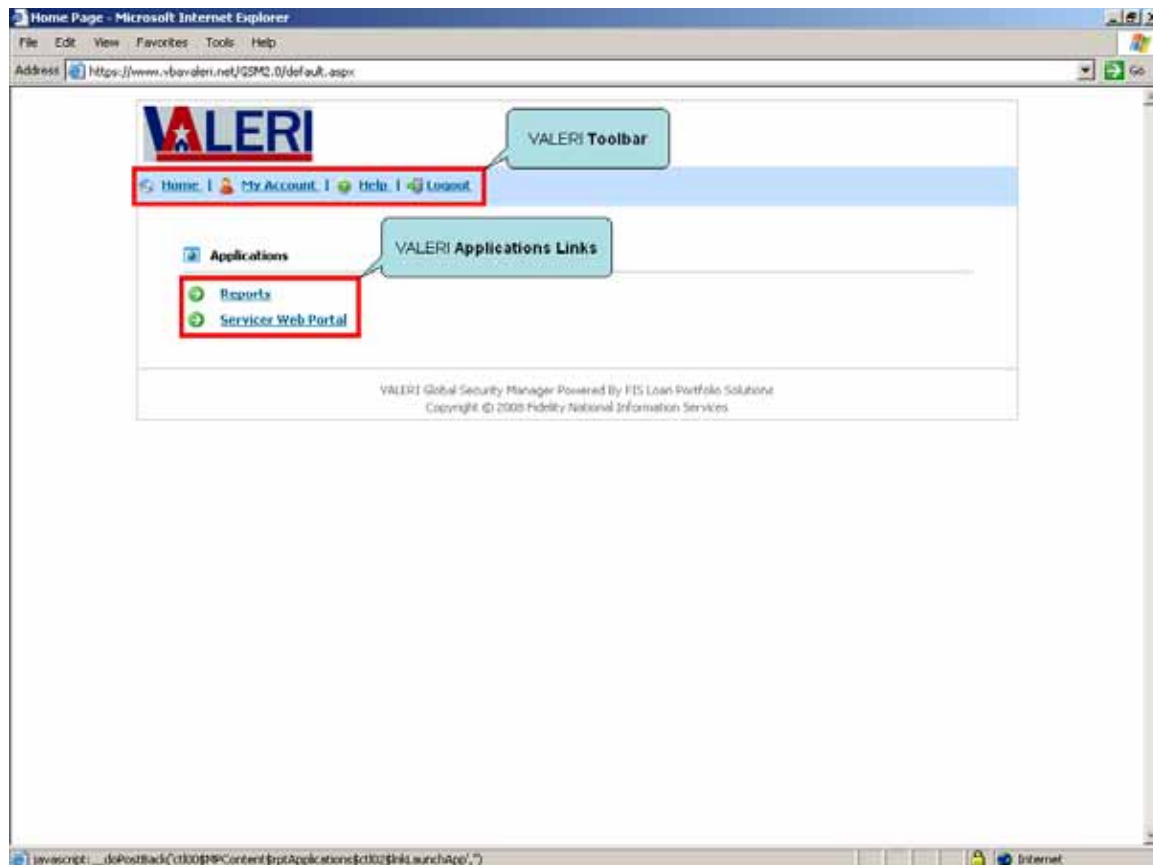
Home Page - Microsoft Internet Explorer

File Edit View Favorites Tools Help

Address https://www.vbavaleri.net/GSM2.0/default.aspx

Go

VALERI

VALERI Toolbar

Home | My Account | Help | Logout

VALERI Applications Links

Applications

Reports

Servicer Web Portal

VALERI Global Security Manager Powered By FIS Loan Portfolio Solutions
Copyright © 2008 Fidelity National Information Services

javascript:__doPostBack('ctl00$MPContent$rptApplications$ctl02$lnkLaunchApp','')

Internet